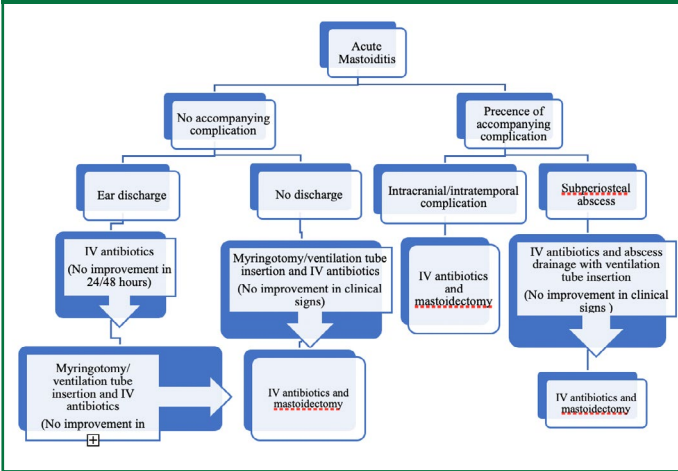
Acute Mastoiditis

No accompanying complication

Precence of accompanying complication

Ear discharge

No discharge

Intracranial/intratemporal complication

Subperiosteal abscess

IV antibiotics (No improvement in 24/48 hours)

Myringotomy/ventilation tube insertion and IV antibiotics (No improvement in clinical signs)

IV antibiotics and mastoidectomy

IV antibiotics and abscess drainage with ventilation tube insertion (No improvement in clinical signs )

Myringotomy/ ventilation tube insertion and IV antibiotics (No improvement in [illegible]

IV antibiotics and mastoidectomy

IV antibiotics and mastoidectomy